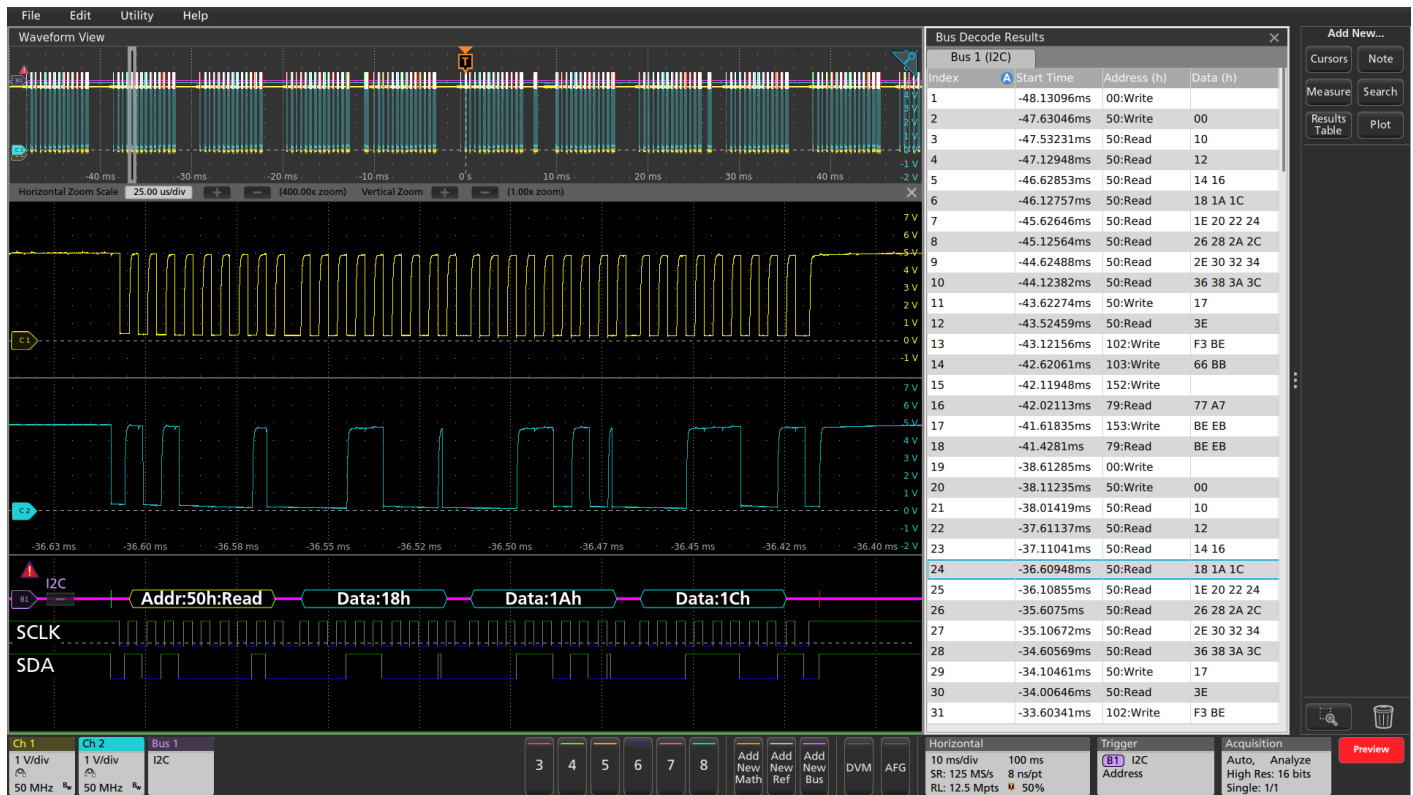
File Edit Utility Help

Waveform View

T

4 V
3 V
2 V
1 V
0 V
-1 V
-2 V

-40 ms -30 ms -20 ms -10 ms 0 s 10 ms 20 ms 30 ms 40 ms

Horizontal Zoom Scale 25.00 us/div + − (400.00x zoom) Vertical Zoom + − (1.00x zoom)

7 V
6 V
5 V
4 V
3 V
2 V
1 V
0 V
-1 V

C1

7 V
6 V
5 V
4 V
3 V
2 V
1 V
0 V
-1 V
-2 V

C2

-36.63 ms -36.60 ms -36.58 ms -36.55 ms -36.52 ms -36.50 ms -36.47 ms -36.45 ms -36.42 ms -36.40 ms

I2C
B1 Addr:50h:Read Data:18h Data:1Ah Data:1Ch

SCLK
SDA

Bus Decode Results
Bus 1 (I2C)

| Index | Start Time | Address (h) | Data (h) |
|---|---|---|---|
| 1 | -48.13096ms | 00:Write | |
| 2 | -47.63046ms | 50:Write | 00 |
| 3 | -47.53231ms | 50:Read | 10 |
| 4 | -47.12948ms | 50:Read | 12 |
| 5 | -46.62853ms | 50:Read | 14 16 |
| 6 | -46.12757ms | 50:Read | 18 1A 1C |
| 7 | -45.62646ms | 50:Read | 1E 20 22 24 |
| 8 | -45.12564ms | 50:Read | 26 28 2A 2C |
| 9 | -44.62488ms | 50:Read | 2E 30 32 34 |
| 10 | -44.12382ms | 50:Read | 36 38 3A 3C |
| 11 | -43.62274ms | 50:Write | 17 |
| 12 | -43.52459ms | 50:Read | 3E |
| 13 | -43.12156ms | 102:Write | F3 BE |
| 14 | -42.62061ms | 103:Write | 66 BB |
| 15 | -42.11948ms | 152:Write | |
| 16 | -42.02113ms | 79:Read | 77 A7 |
| 17 | -41.61835ms | 153:Write | BE EB |
| 18 | -41.4281ms | 79:Read | BE EB |
| 19 | -38.61285ms | 00:Write | |
| 20 | -38.11235ms | 50:Write | 00 |
| 21 | -38.01419ms | 50:Read | 10 |
| 22 | -37.61137ms | 50:Read | 12 |
| 23 | -37.11041ms | 50:Read | 14 16 |
| 24 | -36.60948ms | 50:Read | 18 1A 1C |
| 25 | -36.10855ms | 50:Read | 1E 20 22 24 |
| 26 | -35.6075ms | 50:Read | 26 28 2A 2C |
| 27 | -35.10672ms | 50:Read | 2E 30 32 34 |
| 28 | -34.60569ms | 50:Read | 36 38 3A 3C |
| 29 | -34.10461ms | 50:Write | 17 |
| 30 | -34.00646ms | 50:Read | 3E |
| 31 | -33.60341ms | 102:Write | F3 BE |

Add New...
Cursors Note
Measure Search
Results Table Plot

Ch 1 1 V/div 50 MHz
Ch 2 1 V/div 50 MHz
Bus 1 I2C
3 4 5 6 7 8
Add New Math
Add New Ref
Add New Bus
DVM AFG
Horizontal 10 ms/div 100 ms SR: 125 MS/s 8 ns/pt RL: 12.5 Mpts 50%
Trigger B1 I2C Address
Acquisition Auto, Analyze High Res: 16 bits Single: 1/1
Preview